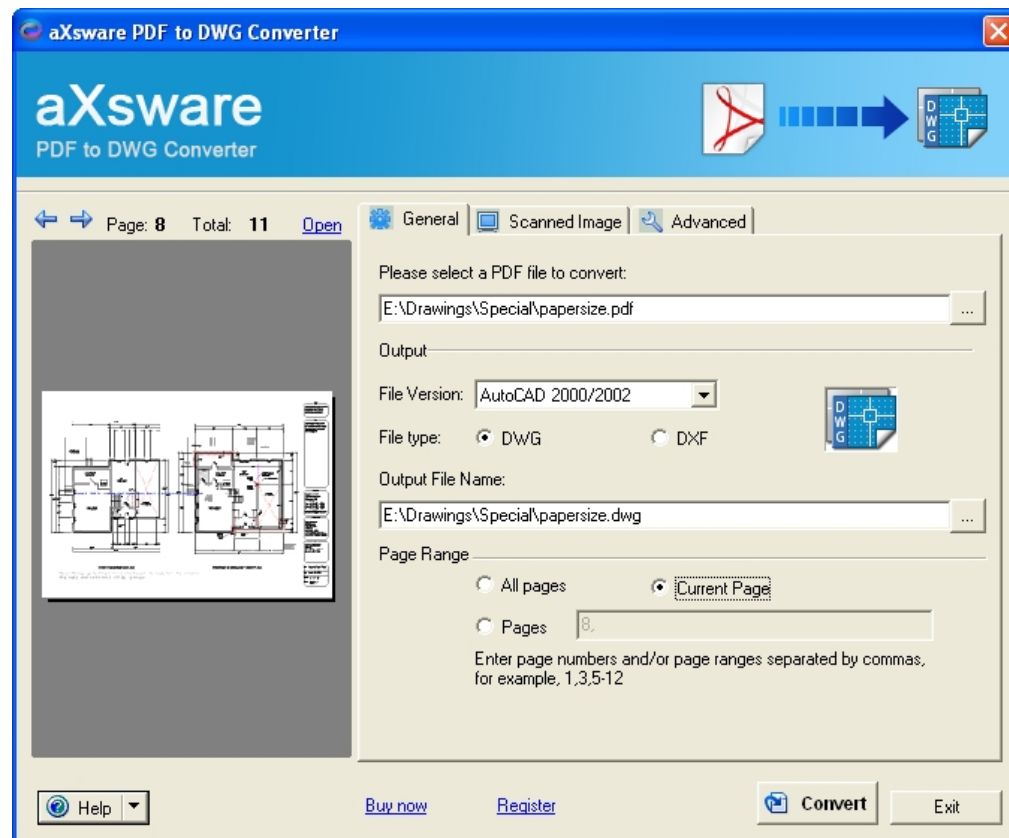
aXsware PDF to DWG Converter

aXsware
PDF to DWG Converter

DWG

Page: 8 Total: 11 Open

General | Scanned Image | Advanced

Please select a PDF file to convert:

E:\Drawings\Special\papersize.pdf ...

Output

File Version: AutoCAD 2000/2002

DWG

File type: DWG DXF

Output File Name:

E:\Drawings\Special\papersize.dwg ...

Page Range

All pages Current Page

Pages 8,

Enter page numbers and/or page ranges separated by commas, for example, 1,3,5-12

Help

Buy now Register

Convert Exit